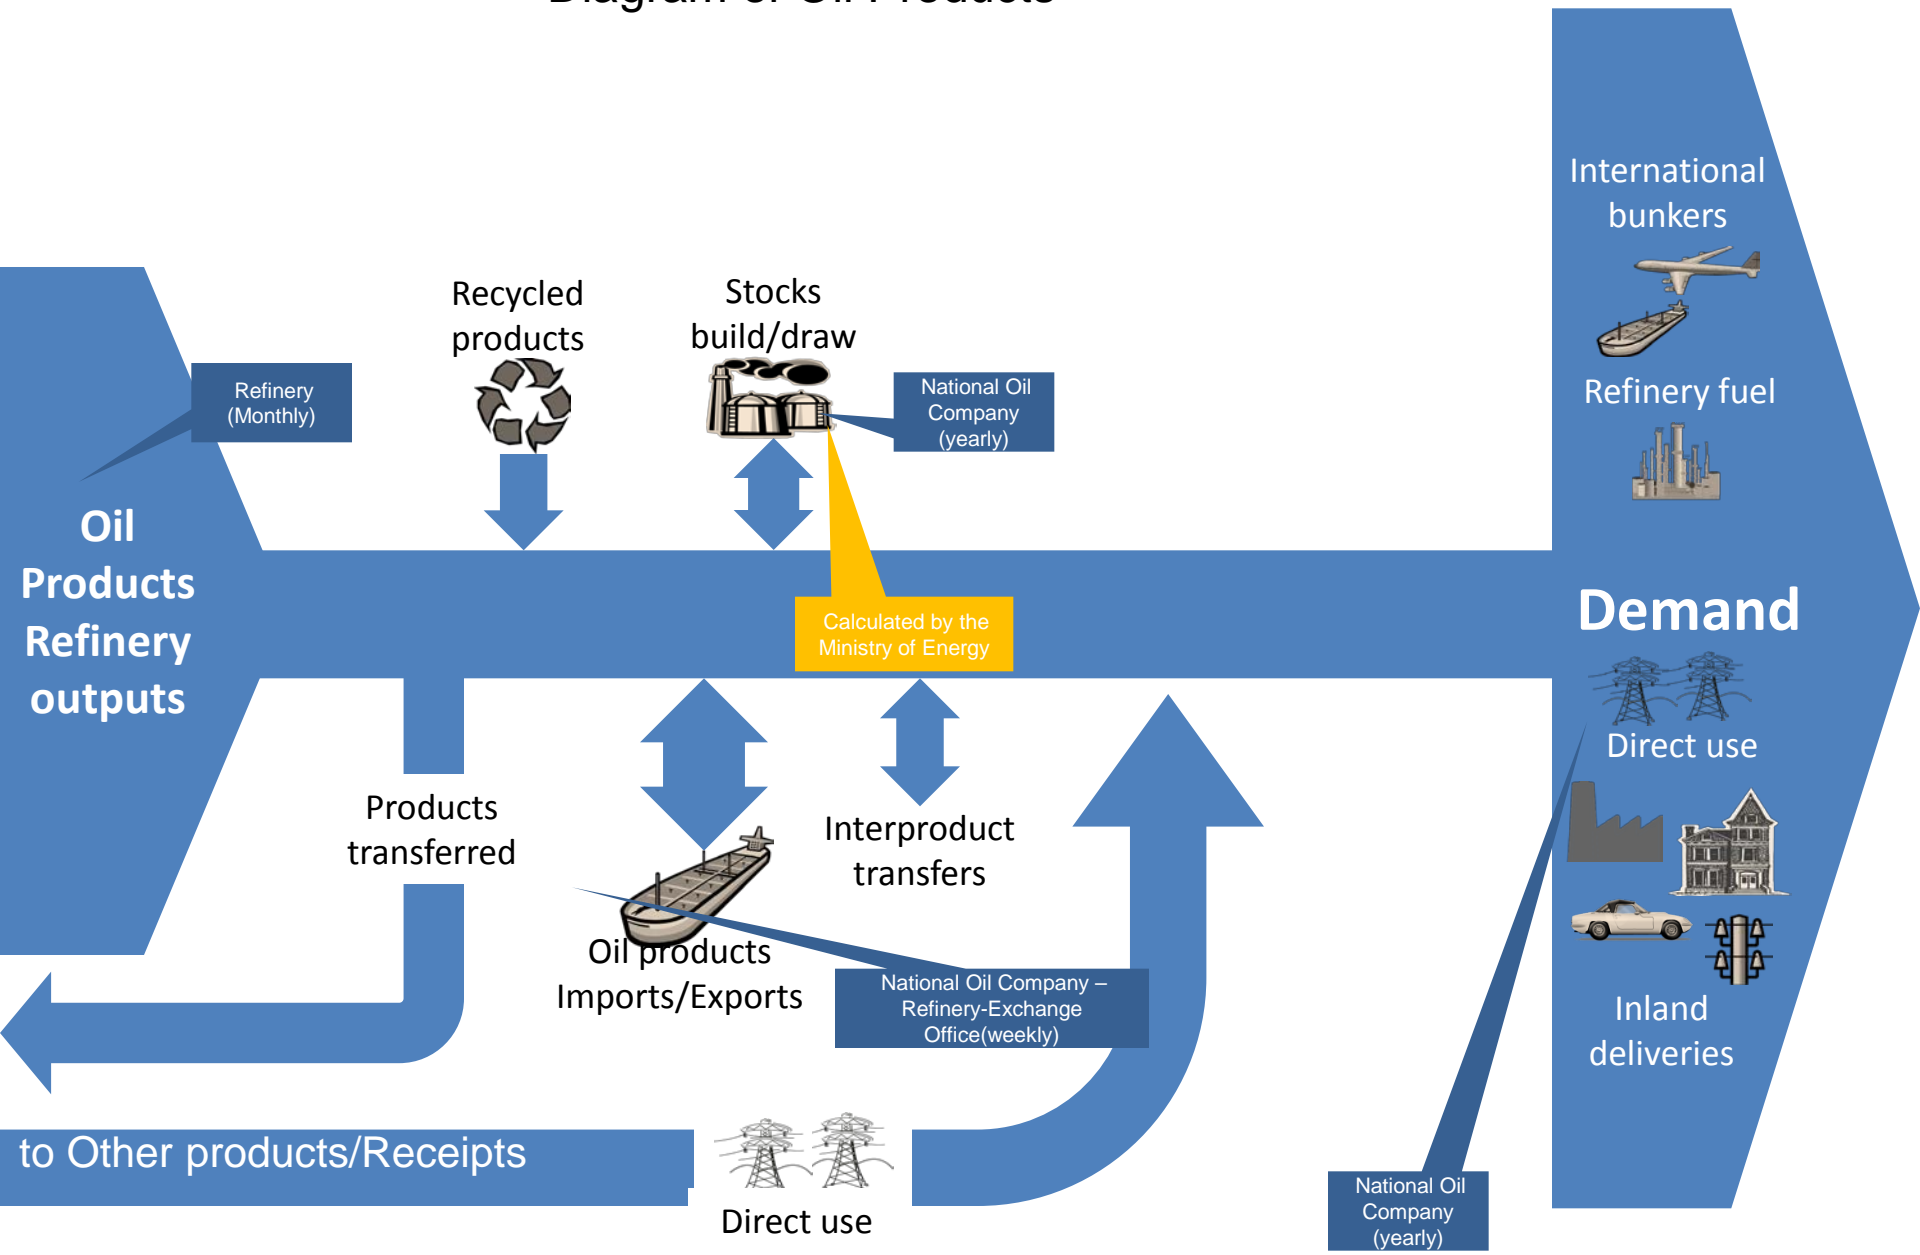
Diagram of Oil Products

Refinery (Monthly)

Oil Products Refinery outputs

Recycled products

Stocks build/draw

National Oil Company (yearly)

International bunkers

Refinery fuel

Calculated by the Ministry of Energy

Demand

Direct use

Products transferred

Interproduct transfers

Oil products Imports/Exports

National Oil Company – Refinery-Exchange Office(weekly)

Inland deliveries

to Other products/Receipts

Direct use

National Oil Company (yearly)